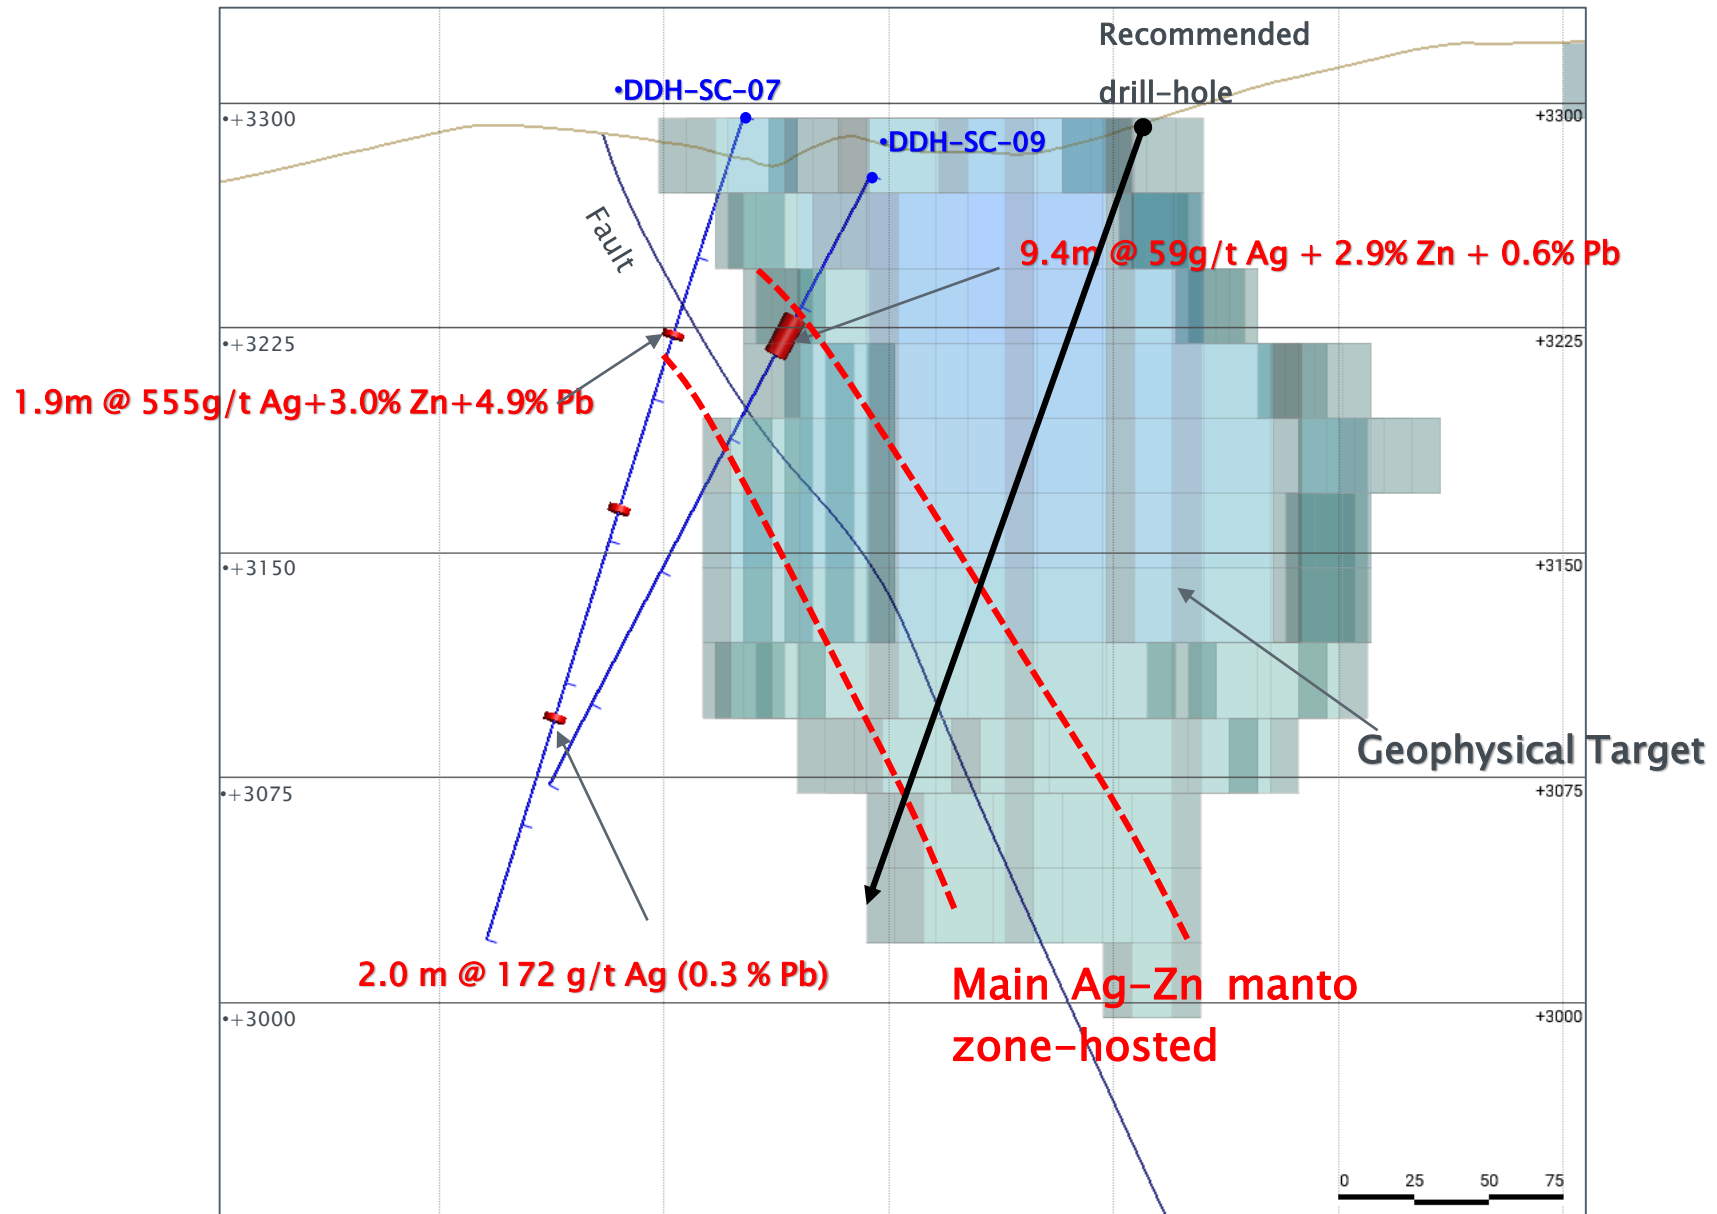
Recommended drill-hole

•DDH-SC-07

•DDH-SC-09

•+3300

+3300

Fault

9.4m @ 59g/t Ag + 2.9% Zn + 0.6% Pb

•+3225

+3225

1.9m @ 555g/t Ag+3.0% Zn+4.9% Pb

•+3150

+3150

Geophysical Target

•+3075

+3075

2.0 m @ 172 g/t Ag (0.3 % Pb)

Main Ag-Zn manto zone-hosted

•+3000

+3000

0 25 50 75